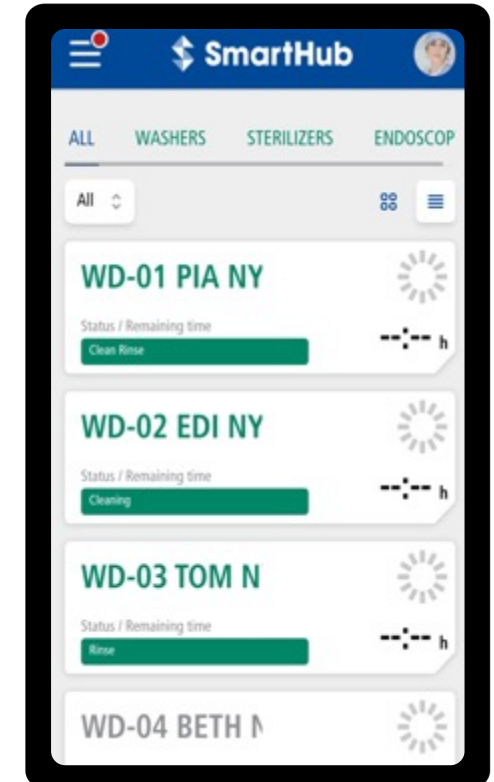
SmartHub

ALL WASHERS STERILIZERS ENDOSCOP

All

WD-01 PIA NY

Status / Remaining time

Clean Rinse

--:-- h

WD-02 EDI NY

Status / Remaining time

Cleaning

--:-- h

WD-03 TOM N

Status / Remaining time

Rinse

--:-- h

WD-04 BETH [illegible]